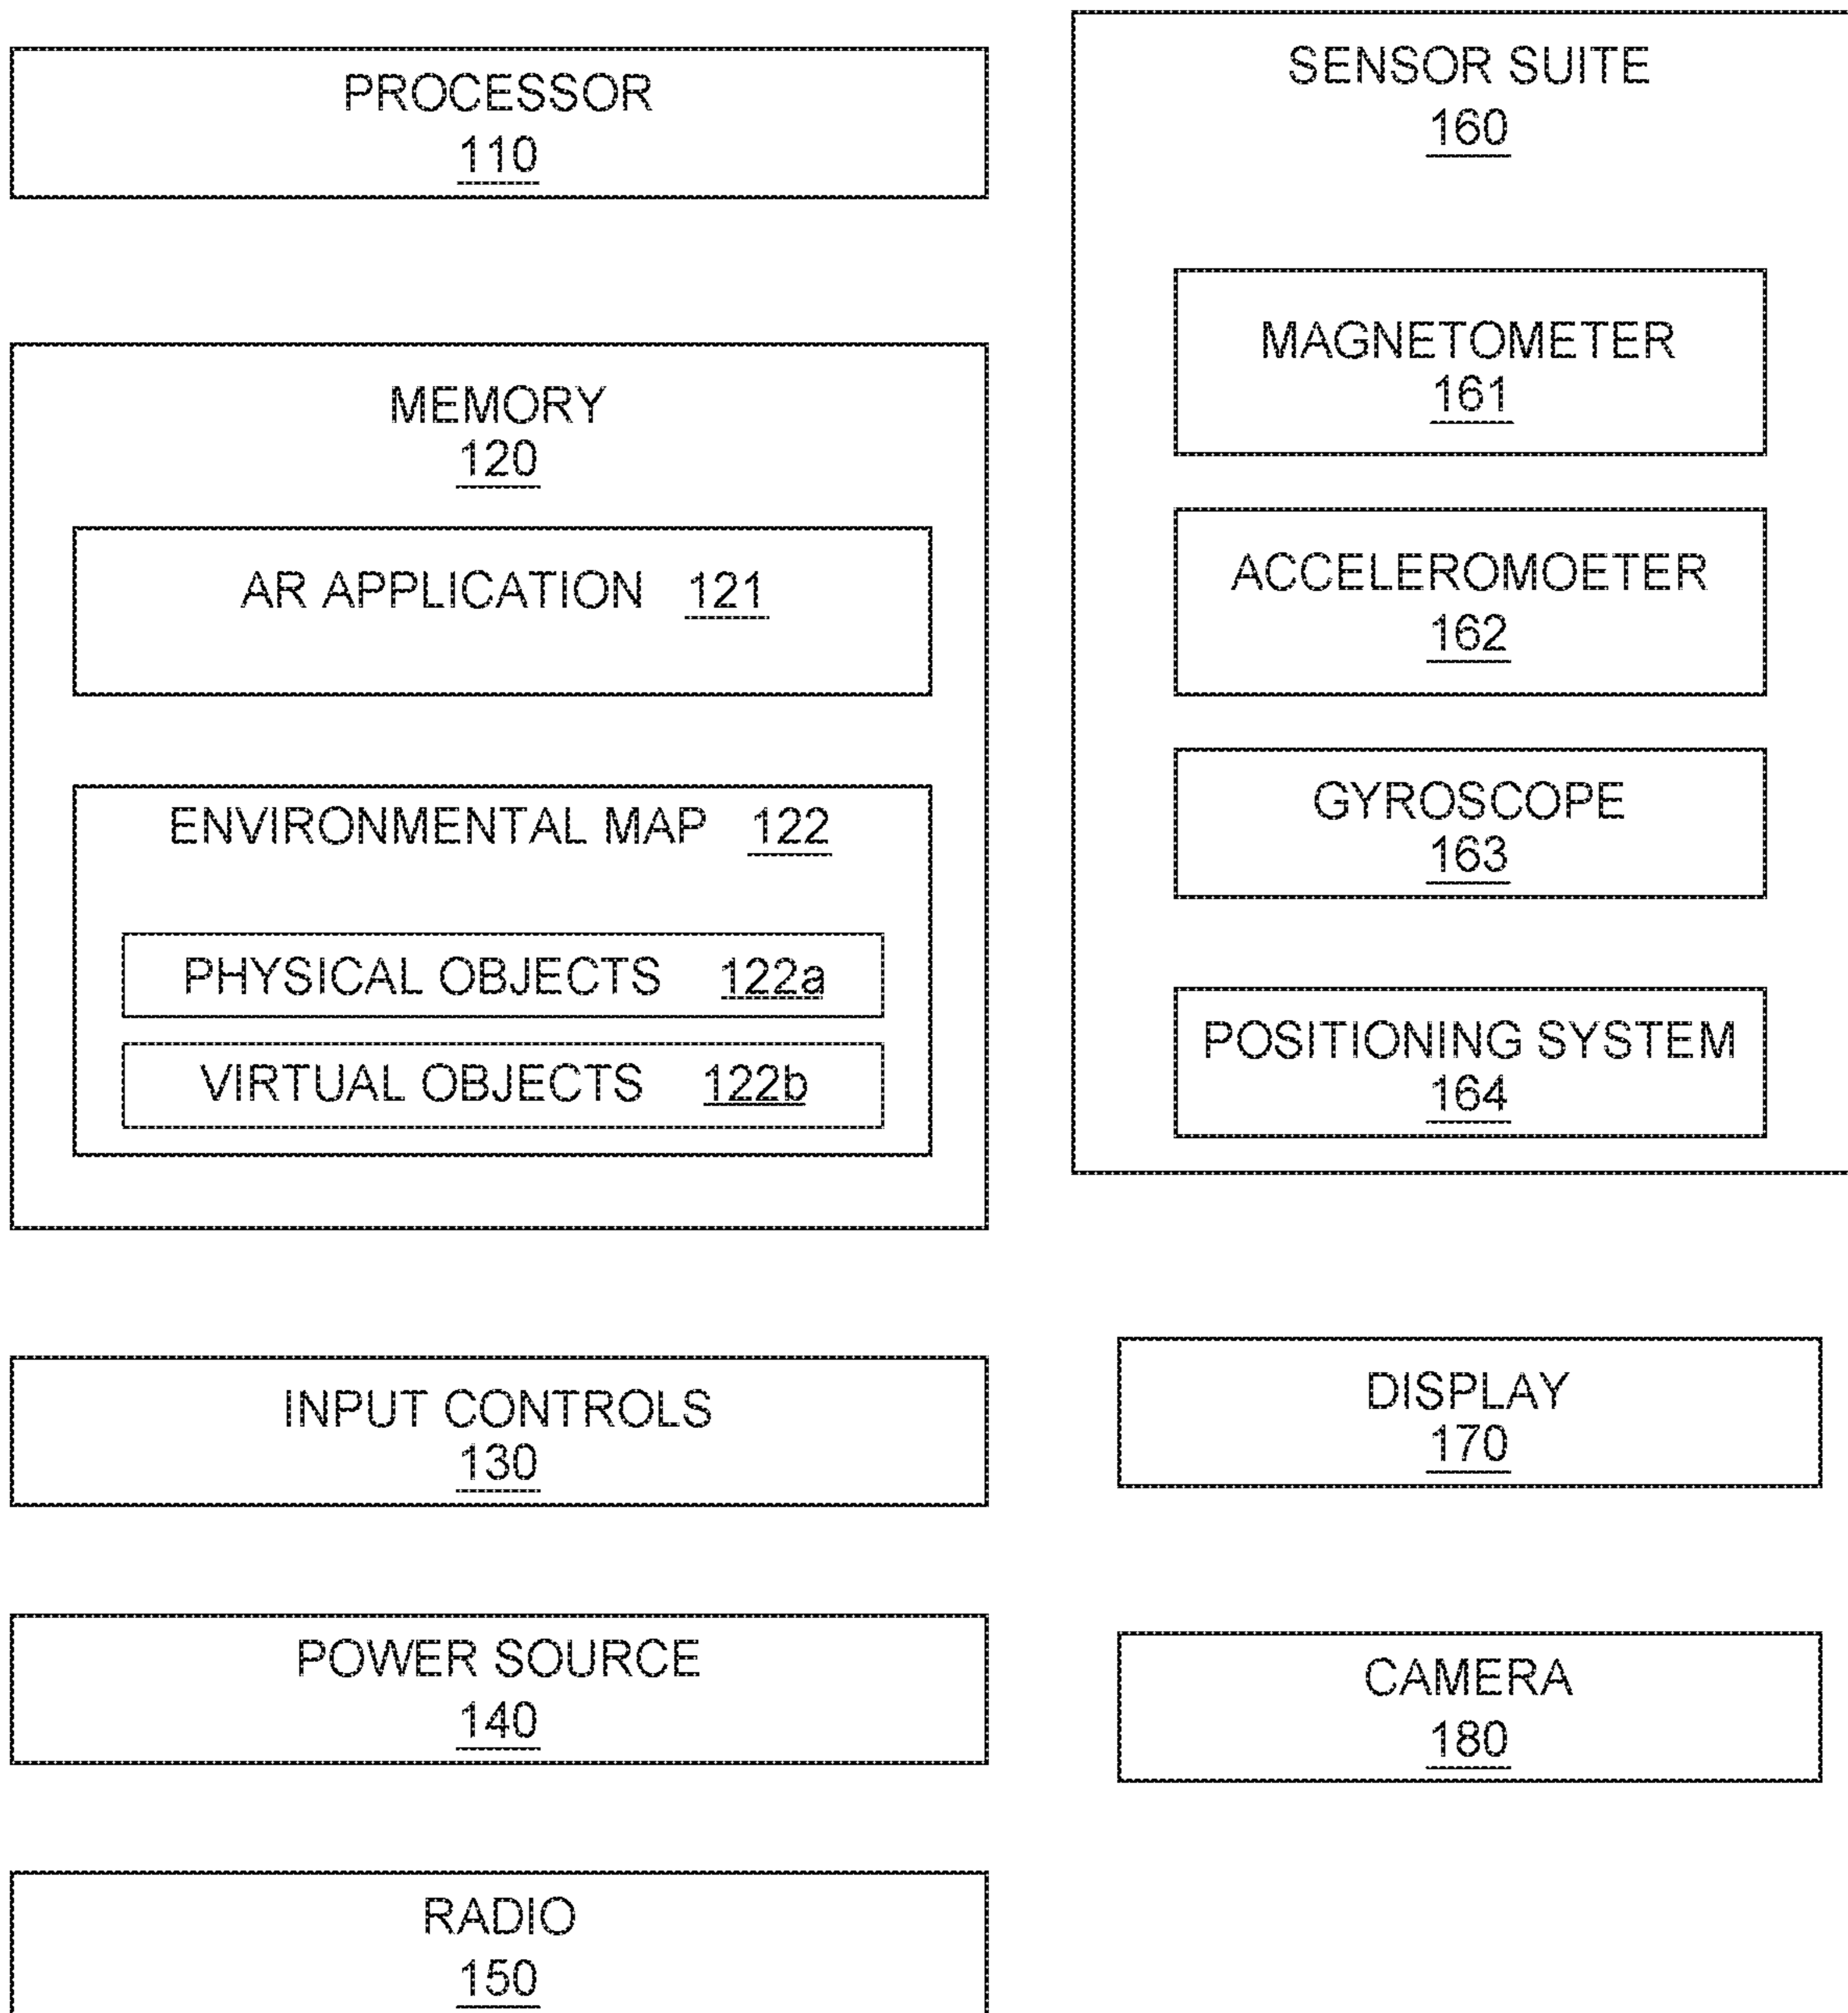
PROCESSOR
110

SENSOR SUITE
160

MEMORY
120

AR APPLICATION 121

ENVIRONMENTAL MAP 122

PHYSICAL OBJECTS 122a

VIRTUAL OBJECTS 122b

MAGNETOMETER
161

ACCELEROMOETER
162

GYROSCOPE
163

POSITIONING SYSTEM
164

INPUT CONTROLS
130

DISPLAY
170

POWER SOURCE
140

CAMERA
180

RADIO
150